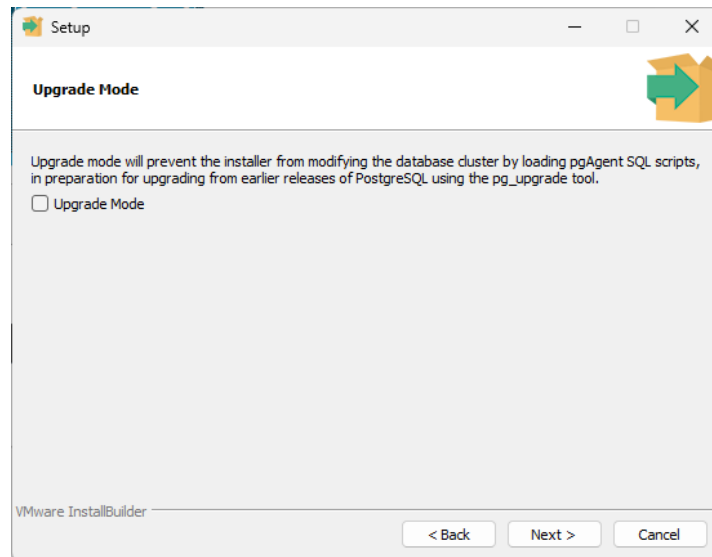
Setup

Upgrade Mode

Upgrade mode will prevent the installer from modifying the database cluster by loading pgAgent SQL scripts, in preparation for upgrading from earlier releases of PostgreSQL using the pg_upgrade tool.

Upgrade Mode

VMware InstallBuilder

< Back
Next >
Cancel